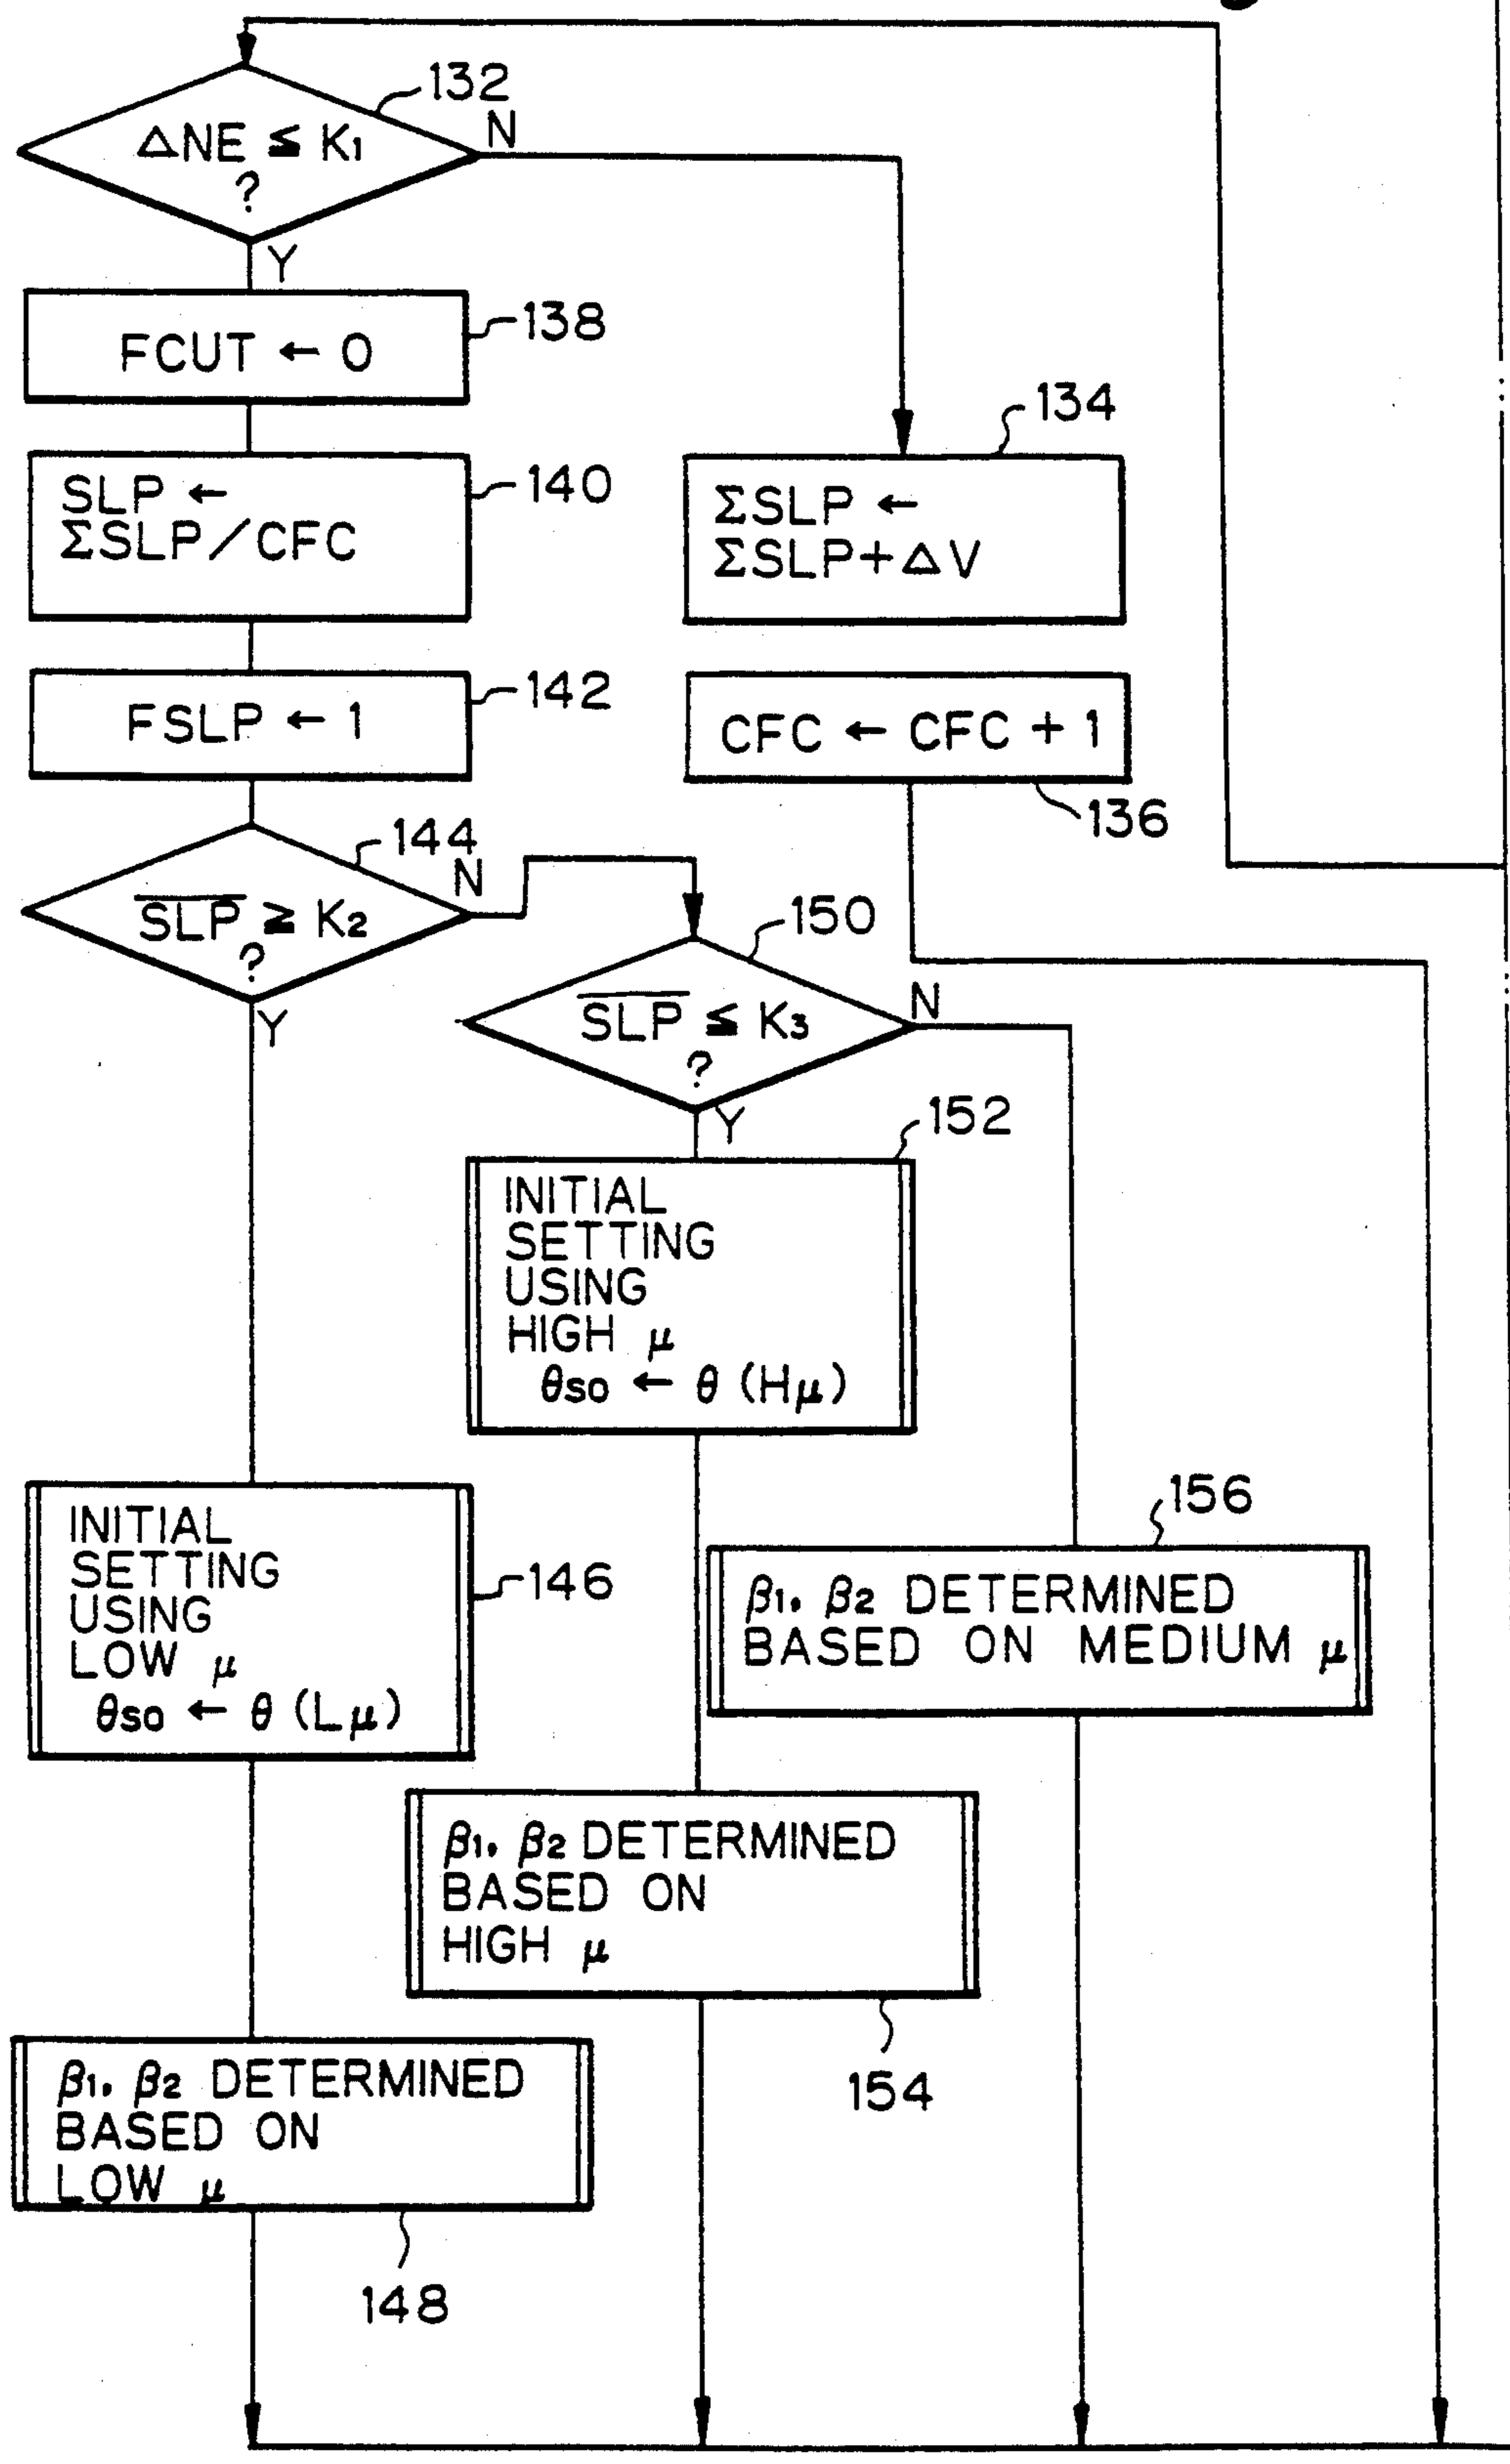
132
$\Delta NE \leq K_1$ ?
N
Y
FCUT ← 0
138
134
SLP ←
$\Sigma SLP / CFC$
140
$\Sigma SLP$ ←
$\Sigma SLP + \Delta V$
FSLP ← 1
142
CFC ← CFC + 1
136
144
N
$\overline{SLP} \geq K_2$ ?
Y
150
$\overline{SLP} \leq K_3$ ?
N
Y
152
INITIAL SETTING USING HIGH $\mu$
$\theta so \leftarrow \theta (H\mu)$
156
INITIAL SETTING USING LOW $\mu$
$\theta so \leftarrow \theta (L\mu)$
146
$\beta_1, \beta_2$ DETERMINED BASED ON MEDIUM $\mu$
$\beta_1, \beta_2$ DETERMINED BASED ON HIGH $\mu$
154
$\beta_1, \beta_2$ DETERMINED BASED ON LOW $\mu$
148